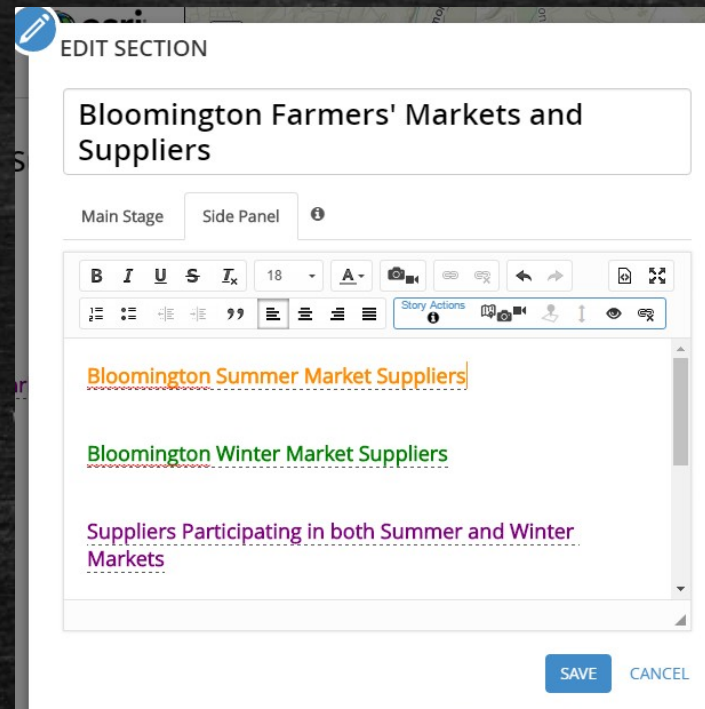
EDIT SECTION

Bloomington Farmers' Markets and Suppliers

Main Stage

Side Panel

B I U S $T_x$ 18 A

Story Actions

Bloomington Summer Market Suppliers

Bloomington Winter Market Suppliers

Suppliers Participating in both Summer and Winter Markets

SAVE

CANCEL